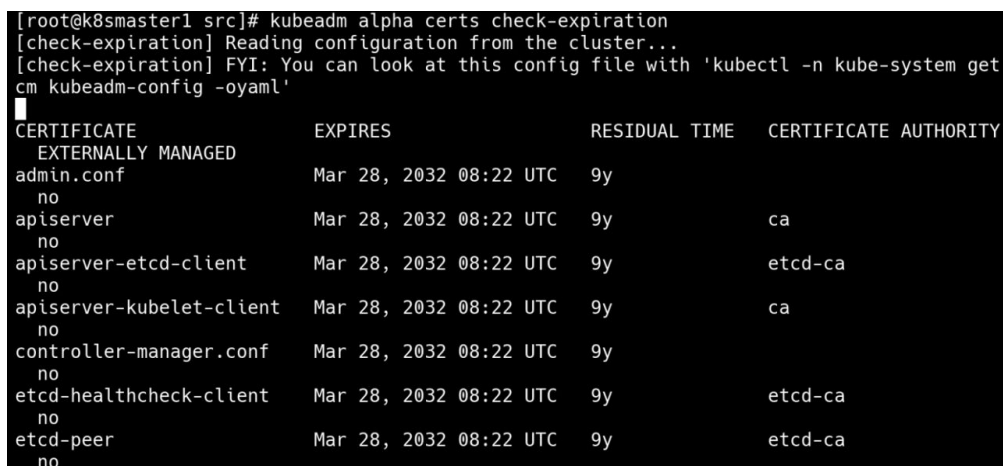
[root@k8smaster1 src]# kubeadm alpha certs check-expiration
[check-expiration] Reading configuration from the cluster...
[check-expiration] FYI: You can look at this config file with 'kubectl -n kube-system get cm kubeadm-config -oyaml'

| CERTIFICATE | EXPIRES | RESIDUAL TIME | CERTIFICATE AUTHORITY | EXTERNALLY MANAGED |
|---|---|---|---|---|
| admin.conf | Mar 28, 2032 08:22 UTC | 9y | | no |
| apiserver | Mar 28, 2032 08:22 UTC | 9y | ca | no |
| apiserver-etcd-client | Mar 28, 2032 08:22 UTC | 9y | etcd-ca | no |
| apiserver-kubelet-client | Mar 28, 2032 08:22 UTC | 9y | ca | no |
| controller-manager.conf | Mar 28, 2032 08:22 UTC | 9y | | no |
| etcd-healthcheck-client | Mar 28, 2032 08:22 UTC | 9y | etcd-ca | no |
| etcd-peer | Mar 28, 2032 08:22 UTC | 9y | etcd-ca | no |